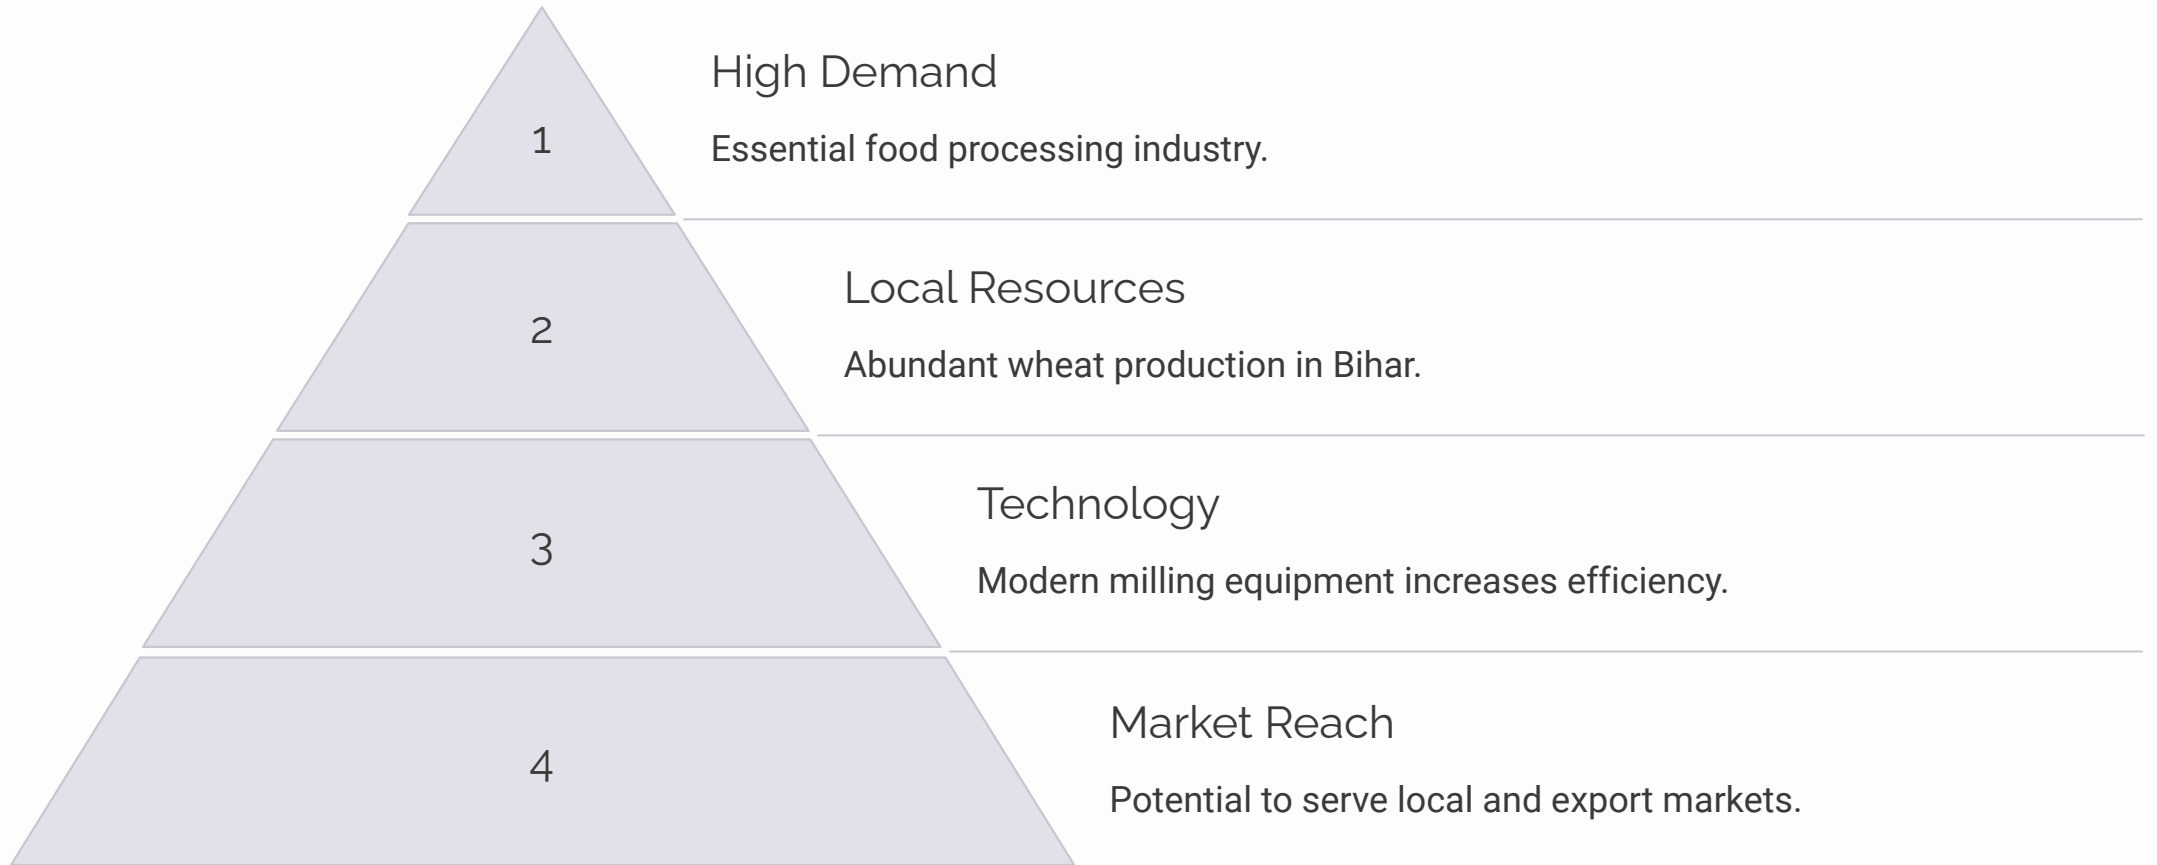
1

High Demand

Essential food processing industry.

2

Local Resources

Abundant wheat production in Bihar.

3

Technology

Modern milling equipment increases efficiency.

4

Market Reach

Potential to serve local and export markets.